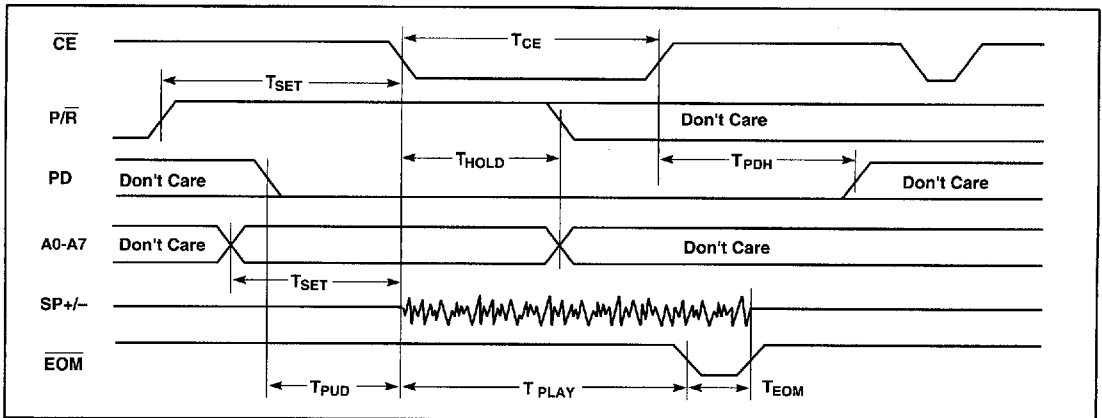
$\overline{CE}$

$T_{CE}$

$T_{SET}$

$P/\overline{R}$

Don't Care

$T_{HOLD}$

$T_{PDH}$

PD

Don't Care

Don't Care

A0-A7

Don't Care

Don't Care

$T_{SET}$

SP+/–

$\overline{EOM}$

$T_{PUD}$

$T_{PLAY}$

$T_{EOM}$